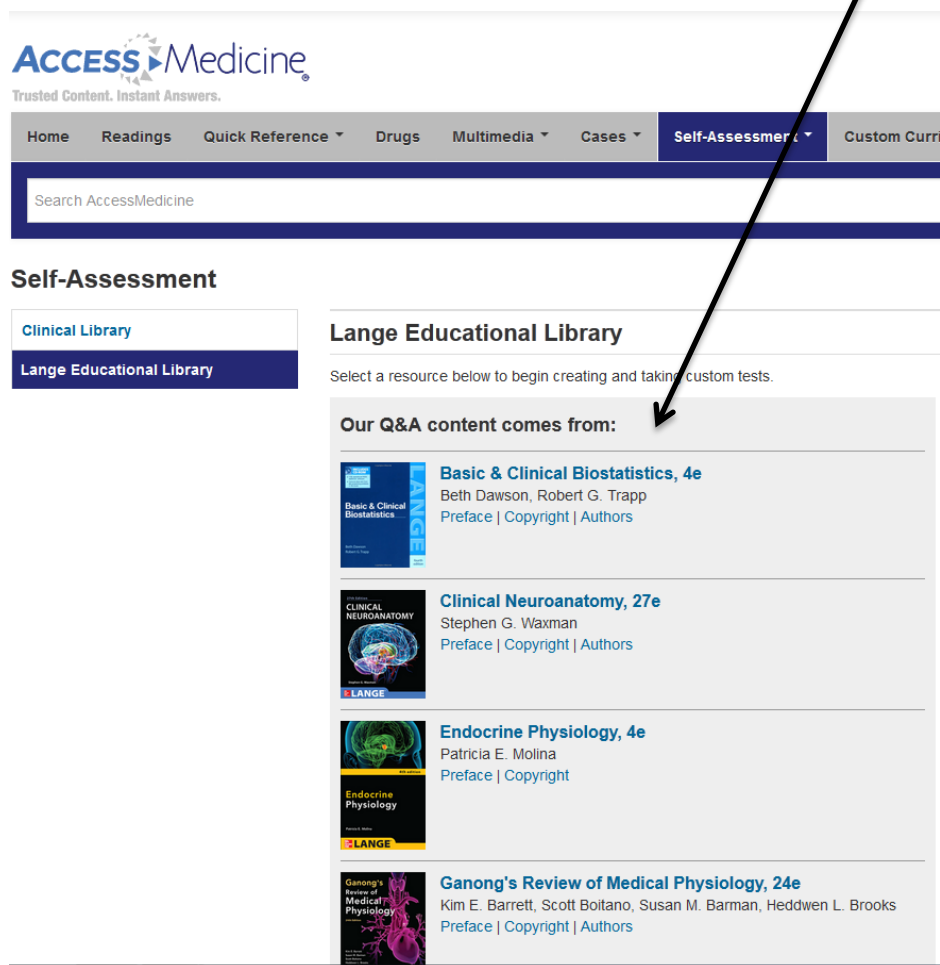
ACCESS Medicine®
Trusted Content. Instant Answers.

Home | Readings | Quick Reference | Drugs | Multimedia | Cases | Self-Assessment | Custom Curri

Search AccessMedicine

Self-Assessment

Clinical Library
Lange Educational Library

Lange Educational Library

Select a resource below to begin creating and taking custom tests.

Our Q&A content comes from:

Basic & Clinical Biostatistics
Beth Dawson
Robert G. Trapp
LANGE

Basic & Clinical Biostatistics, 4e
Beth Dawson, Robert G. Trapp
Preface | Copyright | Authors

CLINICAL NEUROANATOMY
LANGE

Clinical Neuroanatomy, 27e
Stephen G. Waxman
Preface | Copyright | Authors

Endocrine Physiology
LANGE

Endocrine Physiology, 4e
Patricia E. Molina
Preface | Copyright

Ganong's Review of Medical Physiology

Ganong's Review of Medical Physiology, 24e
Kim E. Barrett, Scott Boitano, Susan M. Barman, Heddwen L. Brooks
Preface | Copyright | Authors